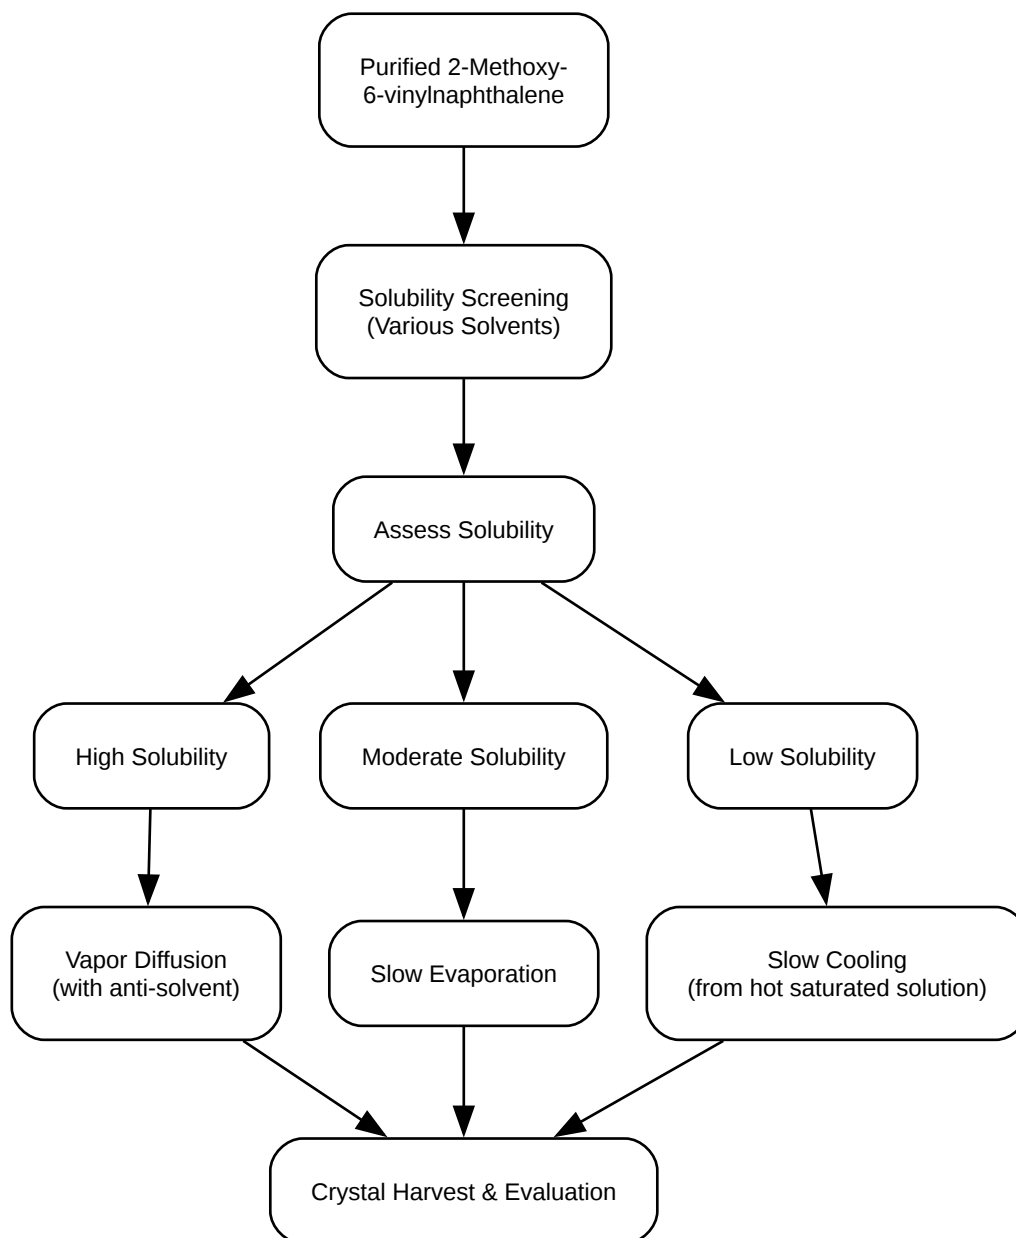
Purified 2-Methoxy-6-vinylnaphthalene

Solubility Screening (Various Solvents)

Assess Solubility

High Solubility

Moderate Solubility

Low Solubility

Vapor Diffusion (with anti-solvent)

Slow Evaporation

Slow Cooling (from hot saturated solution)

Crystal Harvest & Evaluation